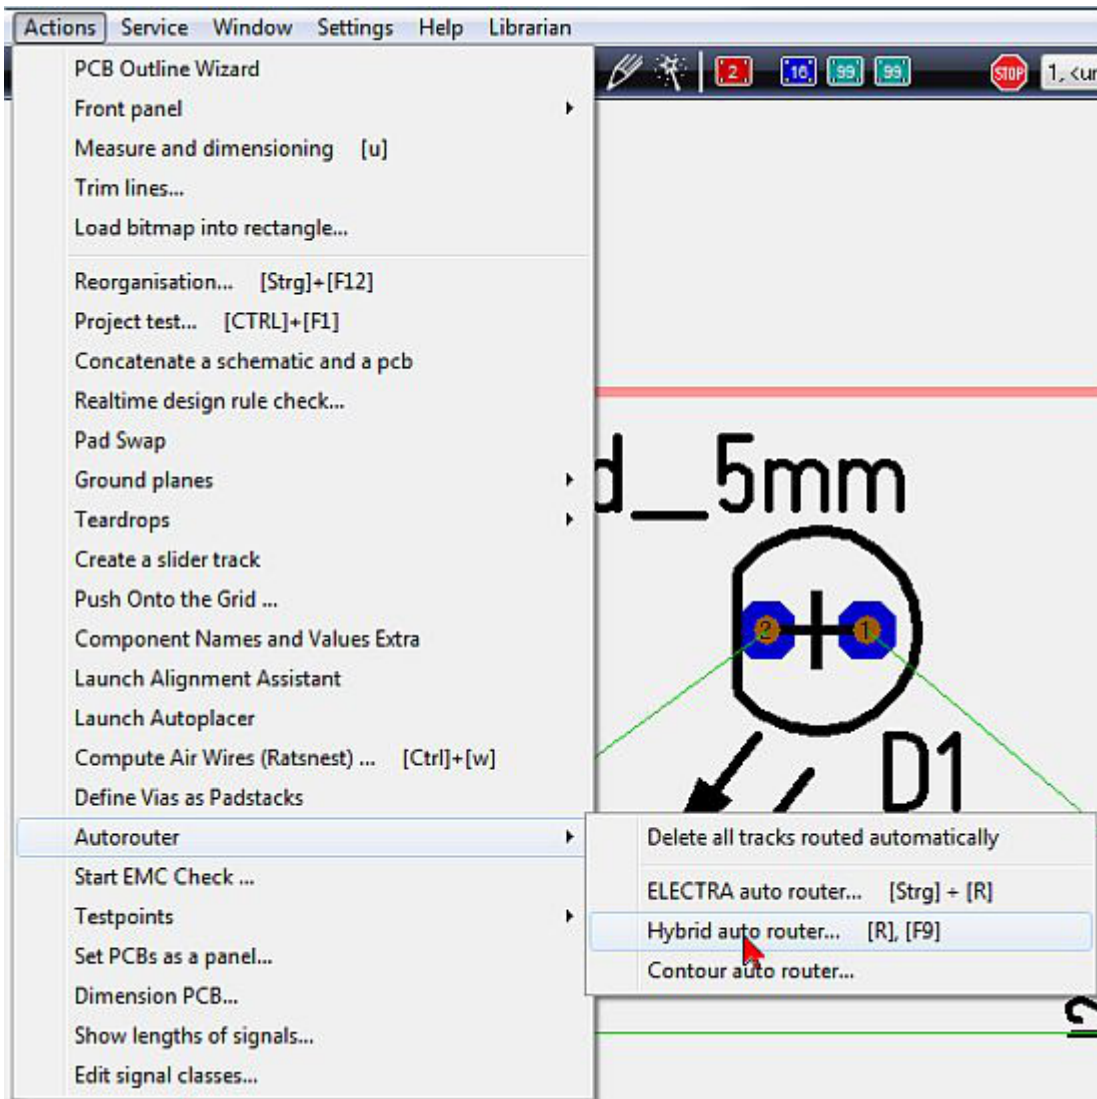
Actions Service Window Settings Help Librarian

2 16 99 99 STOP 1. <ur

PCB Outline Wizard
Front panel
Measure and dimensioning [u]
Trim lines...
Load bitmap into rectangle...

Reorganisation... [Strg]+[F12]
Project test... [CTRL]+[F1]
Concatenate a schematic and a pcb
Realtime design rule check...
Pad Swap
Ground planes
Teardrops
Create a slider track
Push Onto the Grid ...
Component Names and Values Extra
Launch Alignment Assistant
Launch Autoplacer
Compute Air Wires (Ratsnest) ... [Ctrl]+[w]
Define Vias as Padstacks
Autorouter
Start EMC Check ...
Testpoints
Set PCBs as a panel...
Dimension PCB...
Show lengths of signals...
Edit signal classes...

Delete all tracks routed automatically

ELECTRA auto router... [Strg] + [R]
Hybrid auto router... [R], [F9]
Contour auto router...

d_5mm
2 1
D1